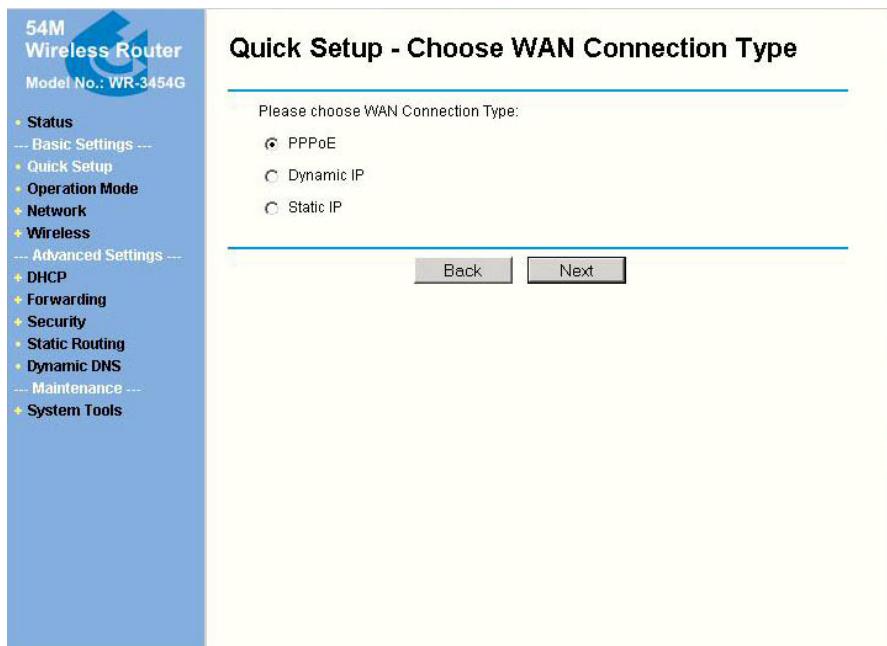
54M
Wireless Router
Model No.: WR-3454G

Status
--- Basic Settings ---
Quick Setup
Operation Mode
Network
Wireless
--- Advanced Settings ---
DHCP
Forwarding
Security
Static Routing
Dynamic DNS
--- Maintenance ---
System Tools

Quick Setup - Choose WAN Connection Type

Please choose WAN Connection Type:

PPPoE

Dynamic IP

Static IP

Back Next